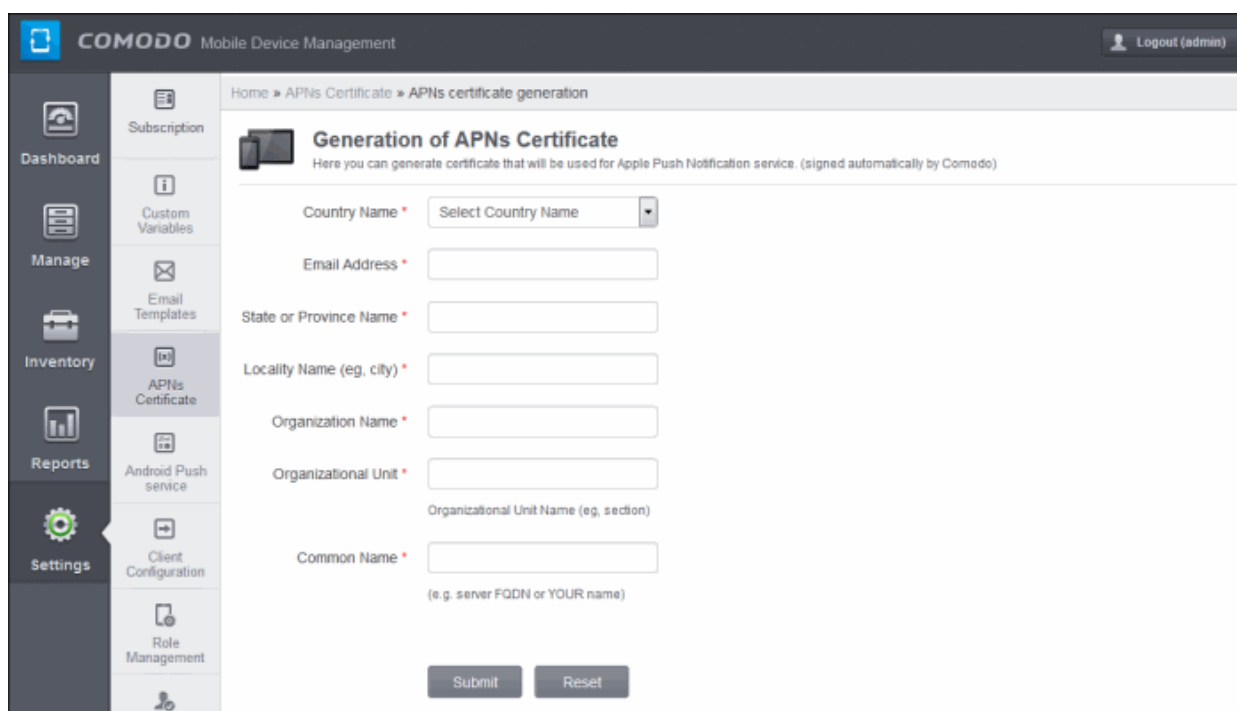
COMODO Mobile Device Management

Logout (admin)

Dashboard

Manage

Inventory

Reports

Settings

Subscription

Custom Variables

Email Templates

APNs Certificate

Android Push service

Client Configuration

Role Management

Home » APNs Certificate » APNs certificate generation

Generation of APNs Certificate

Here you can generate certificate that will be used for Apple Push Notification service. (signed automatically by Comodo)

Country Name * Select Country Name

Email Address *

State or Province Name *

Locality Name (eg, city) *

Organization Name *

Organizational Unit *

Organizational Unit Name (eg, section)

Common Name *

(e.g. server FQDN or YOUR name)

Submit Reset